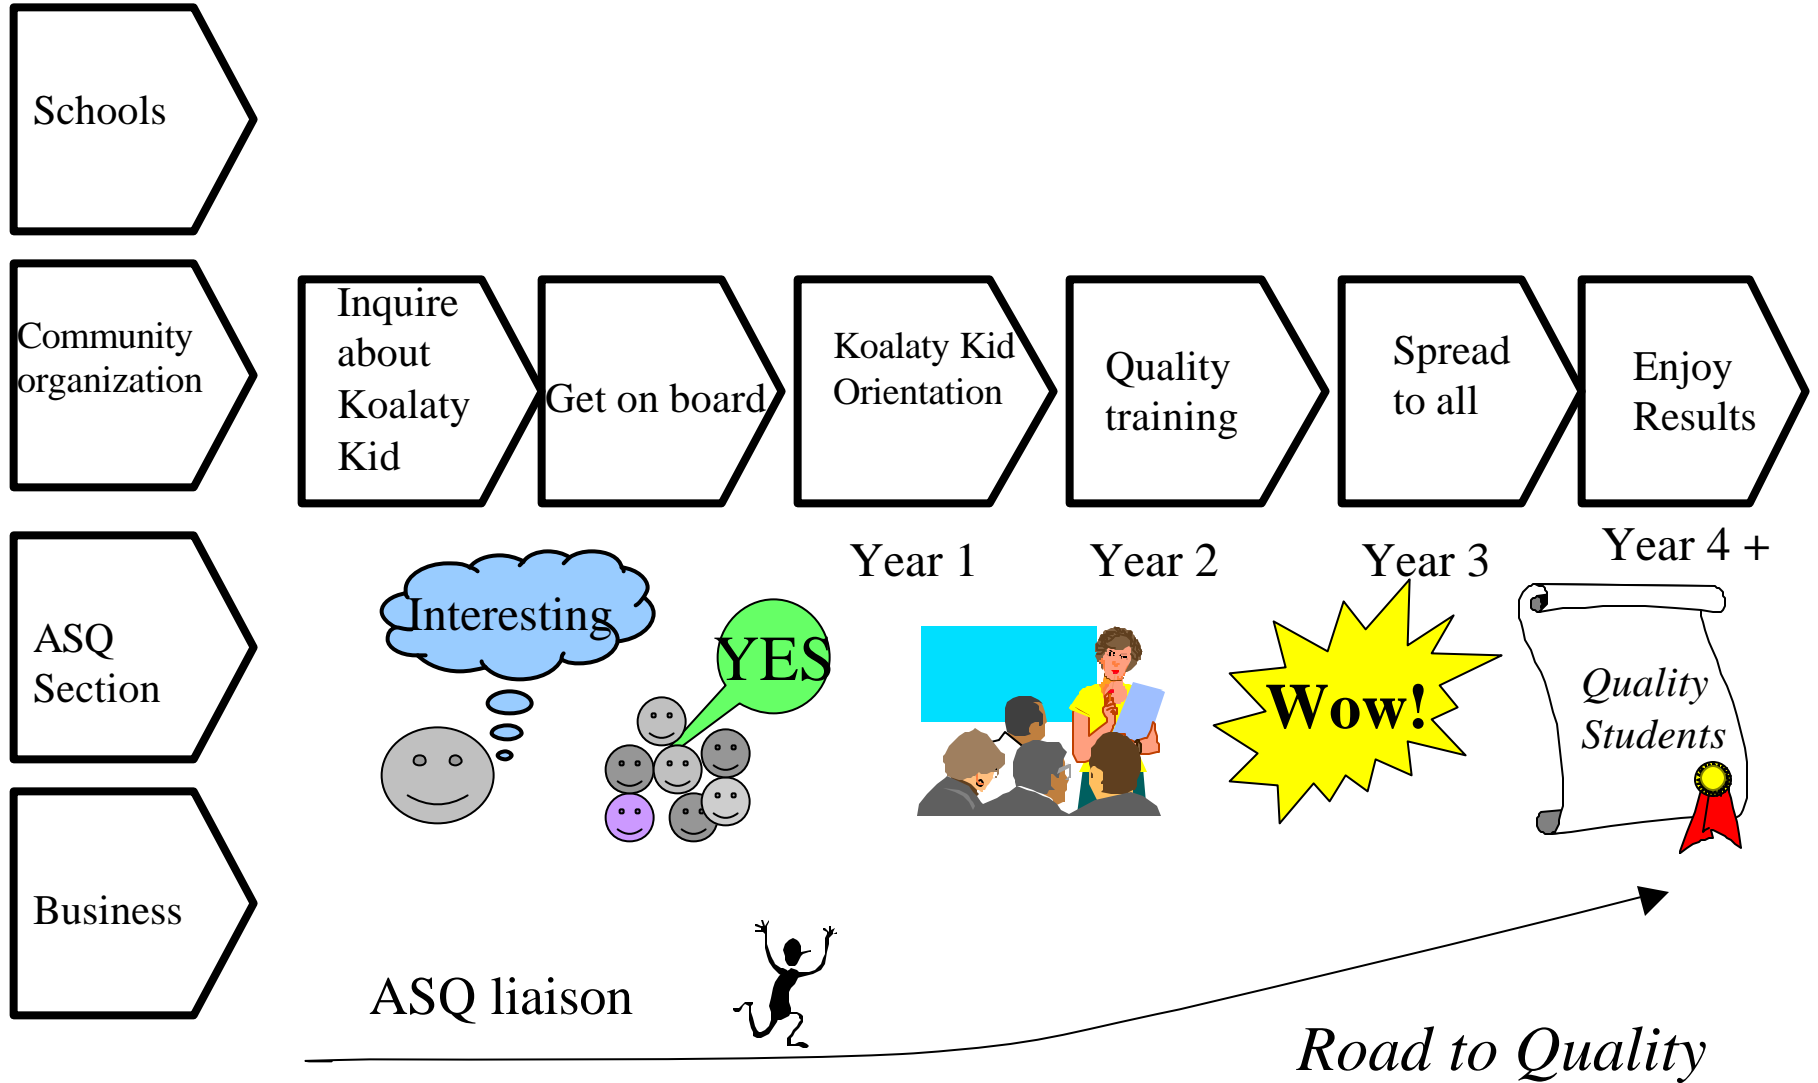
Schools

Community organization

Inquire about Koalaty Kid

Get on board

Koalaty Kid Orientation

Quality training

Spread to all

Enjoy Results

ASQ Section

Year 1

Year 2

Year 3

Year 4 +

Interesting

YES

Wow!

Quality Students

Business

ASQ liaison

Road to Quality